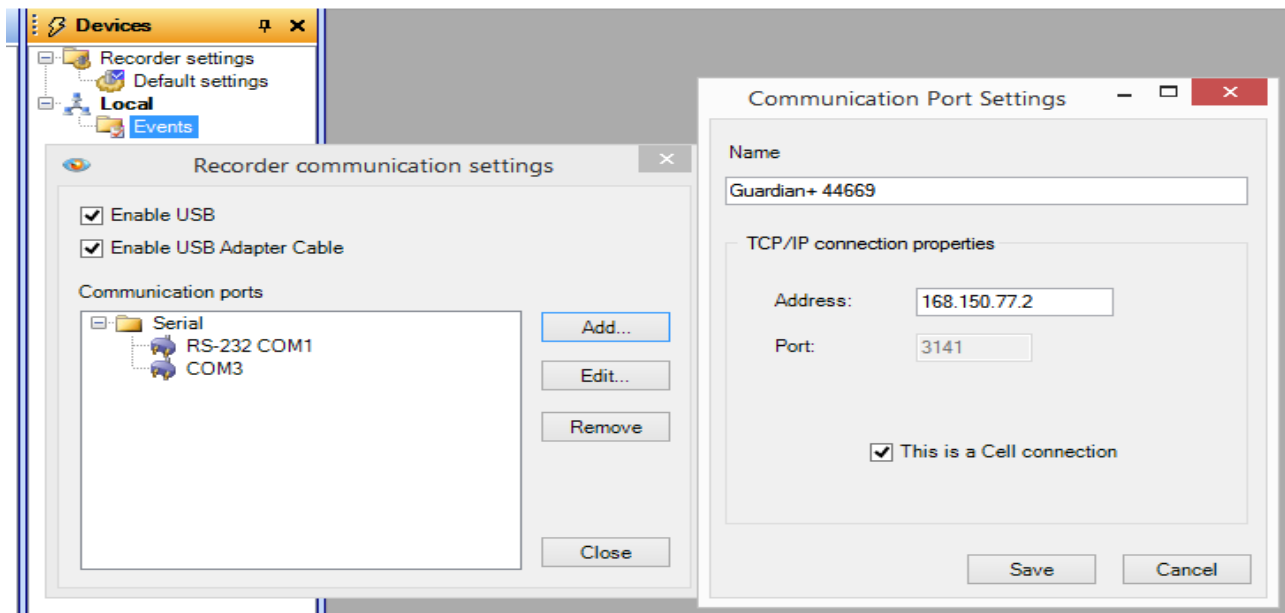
Devices
Recorder settings
Default settings
Local
Events

Recorder communication settings
Enable USB
Enable USB Adapter Cable
Communication ports
Serial
RS-232 COM1
COM3
Add...
Edit...
Remove
Close

Communication Port Settings
Name
Guardian+ 44669
TCP/IP connection properties
Address: 168.150.77.2
Port: 3141
This is a Cell connection
Save
Cancel